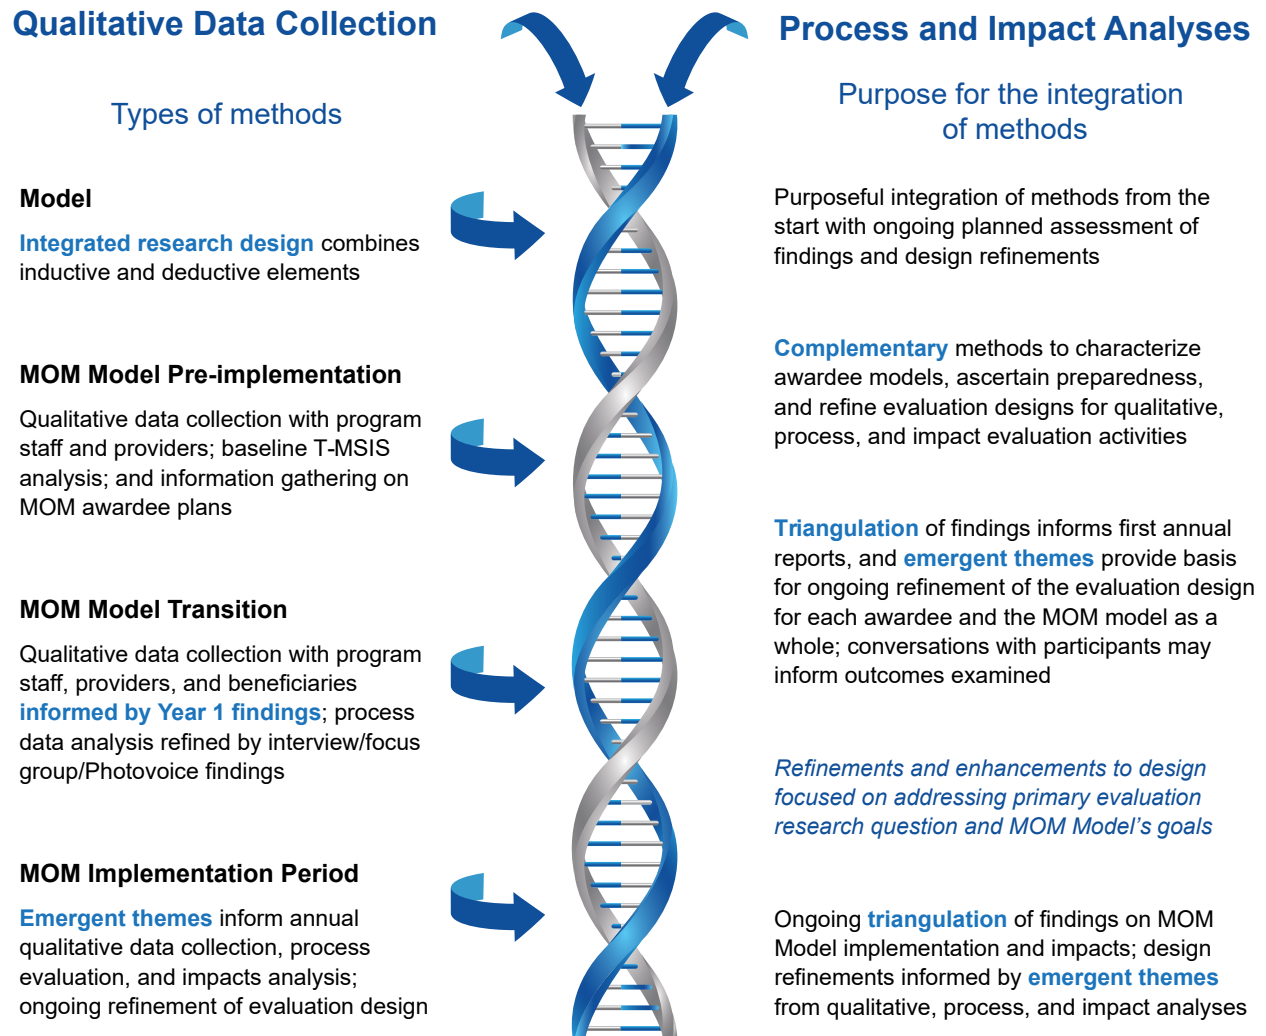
Qualitative Data Collection

Types of methods

Model

Integrated research design combines inductive and deductive elements

MOM Model Pre-implementation

Qualitative data collection with program staff and providers; baseline T-MSIS analysis; and information gathering on MOM awardee plans

MOM Model Transition

Qualitative data collection with program staff, providers, and beneficiaries informed by Year 1 findings; process data analysis refined by interview/focus group/Photovoice findings

MOM Implementation Period

Emergent themes inform annual qualitative data collection, process evaluation, and impacts analysis; ongoing refinement of evaluation design

Process and Impact Analyses

Purpose for the integration of methods

Purposeful integration of methods from the start with ongoing planned assessment of findings and design refinements

Complementary methods to characterize awardee models, ascertain preparedness, and refine evaluation designs for qualitative, process, and impact evaluation activities

Triangulation of findings informs first annual reports, and emergent themes provide basis for ongoing refinement of the evaluation design for each awardee and the MOM model as a whole; conversations with participants may inform outcomes examined

Refinements and enhancements to design focused on addressing primary evaluation research question and MOM Model's goals

Ongoing triangulation of findings on MOM Model implementation and impacts; design refinements informed by emergent themes from qualitative, process, and impact analyses